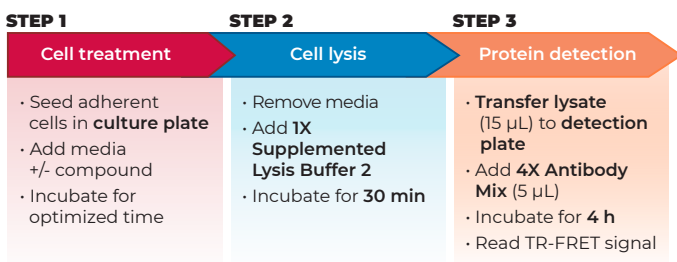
STEP 1

Cell treatment

• Seed adherent cells in **culture plate**
• Add media +/- compound
• Incubate for optimized time

STEP 2

Cell lysis

• Remove media
• Add **1X Supplemented Lysis Buffer 2**
• Incubate for **30 min**

STEP 3

Protein detection

• **Transfer lysate** (15 µL) to **detection plate**
• Add **4X Antibody Mix** (5 µL)
• Incubate for **4 h**
• Read TR-FRET signal